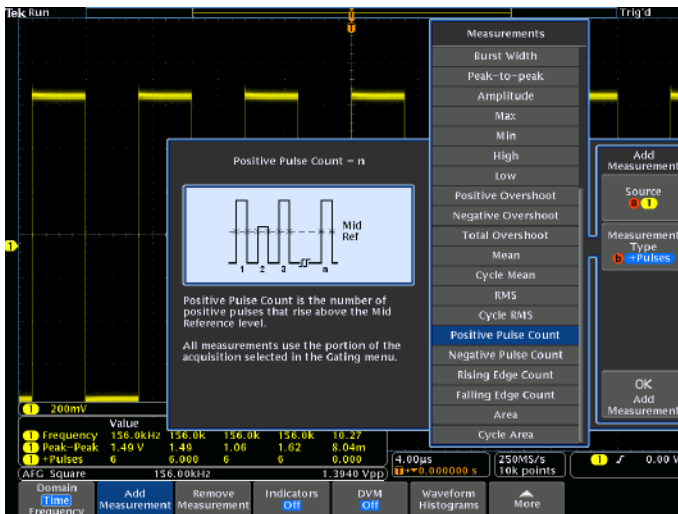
Tek Run

Trig'd

Measurements

Burst Width

Peak-to-peak

Amplitude

Max

Min

High

Low

Positive Overshoot

Negative Overshoot

Total Overshoot

Mean

Cycle Mean

RMS

Cycle RMS

Positive Pulse Count

Negative Pulse Count

Rising Edge Count

Falling Edge Count

Area

Cycle Area

Positive Pulse Count = n

Mid Ref

1 2 3 n

Positive Pulse Count is the number of positive pulses that rise above the Mid Reference level.

All measurements use the portion of the acquisition selected in the Gating menu.

Add Measurement

Source a 1

Measurement Type b +Pulses

OK Add Measurement

1 200mV

| | Value | | | | |
|---|---|---|---|---|---|
| 1 Frequency | 156.0kHz | 156.0k | 156.0k | 156.0k | 10.27 |
| 1 Peak-Peak | 1.49 V | 1.49 | 1.06 | 1.62 | 8.04m |
| 1 +Pulses | 6 | 6.000 | 6 | 6 | 0.000 |

AFG Square 156.00kHz 1.3940 Vpp

4.00µs 0.000000 s

250MS/s 10k points

1 0.00 V

Domain Time Frequency

Add Measurement

Remove Measurement

Indicators Off

DVM Off

Waveform Histograms

More